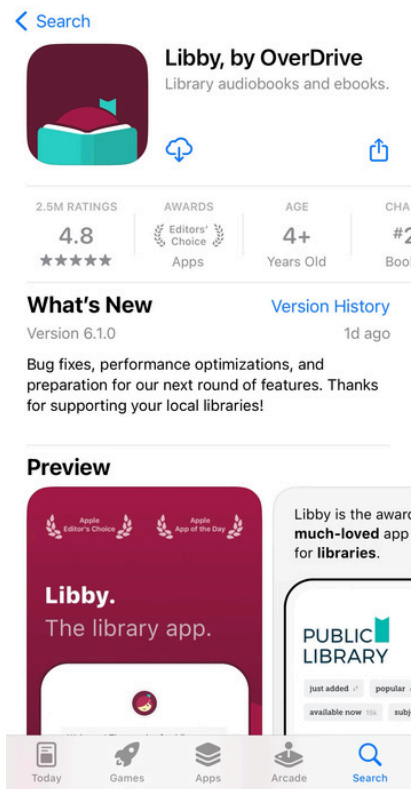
< Search

Libby, by OverDrive
Library audiobooks and ebooks.

2.5M RATINGS
4.8
★★★★★

AWARDS
Editors' Choice
Apps

AGE
4+
Years Old

CHA
#2
Boo

What's New
Version History
Version 6.1.0
1d ago

Bug fixes, performance optimizations, and preparation for our next round of features. Thanks for supporting your local libraries!

Preview

Apple Editor's Choice
Apple App of the Day

Libby.
The library app.

Libby is the award
much-loved app
for libraries.

PUBLIC LIBRARY

just added
popular
available now
subj

Today
Games
Apps
Arcade
Search